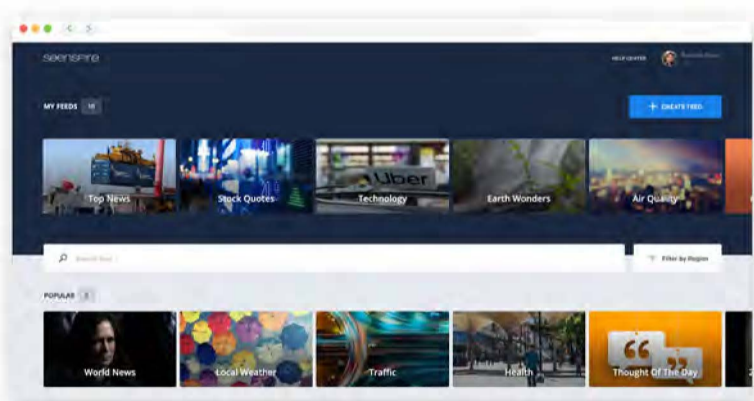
seenspire

HELP CENTER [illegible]

MY FEEDS 10

+ CREATE FEED

Uber

Top News

Stock Quotes

Technology

Earth Wonders

Air Quality

Search feed

Filter by Region

POPULAR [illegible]

World News

Local Weather

Traffic

Health

Thought Of The Day